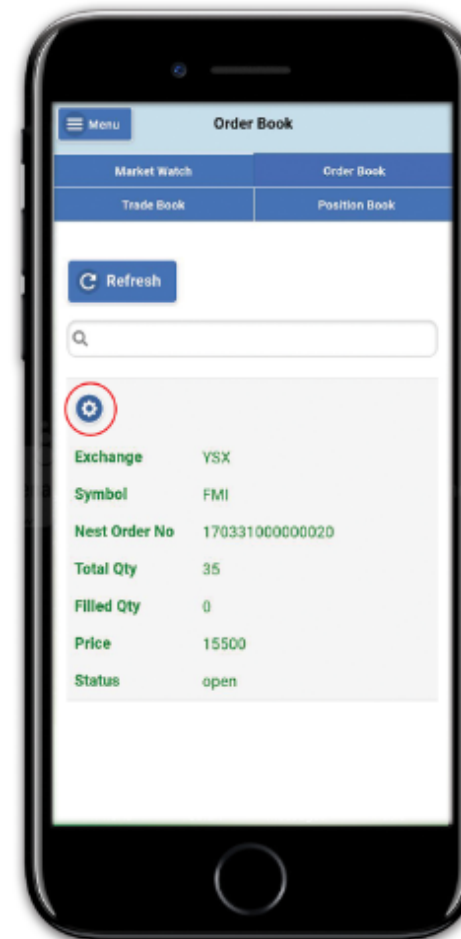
Menu

Order Book

Market Watch | Order Book
Trade Book | Position Book

Refresh

| | |
|---|---|
| Exchange | YSX |
| Symbol | FMI |
| Nest Order No | 170331000000020 |
| Total Qty | 35 |
| Filled Qty | 0 |
| Price | 15500 |
| Status | open |